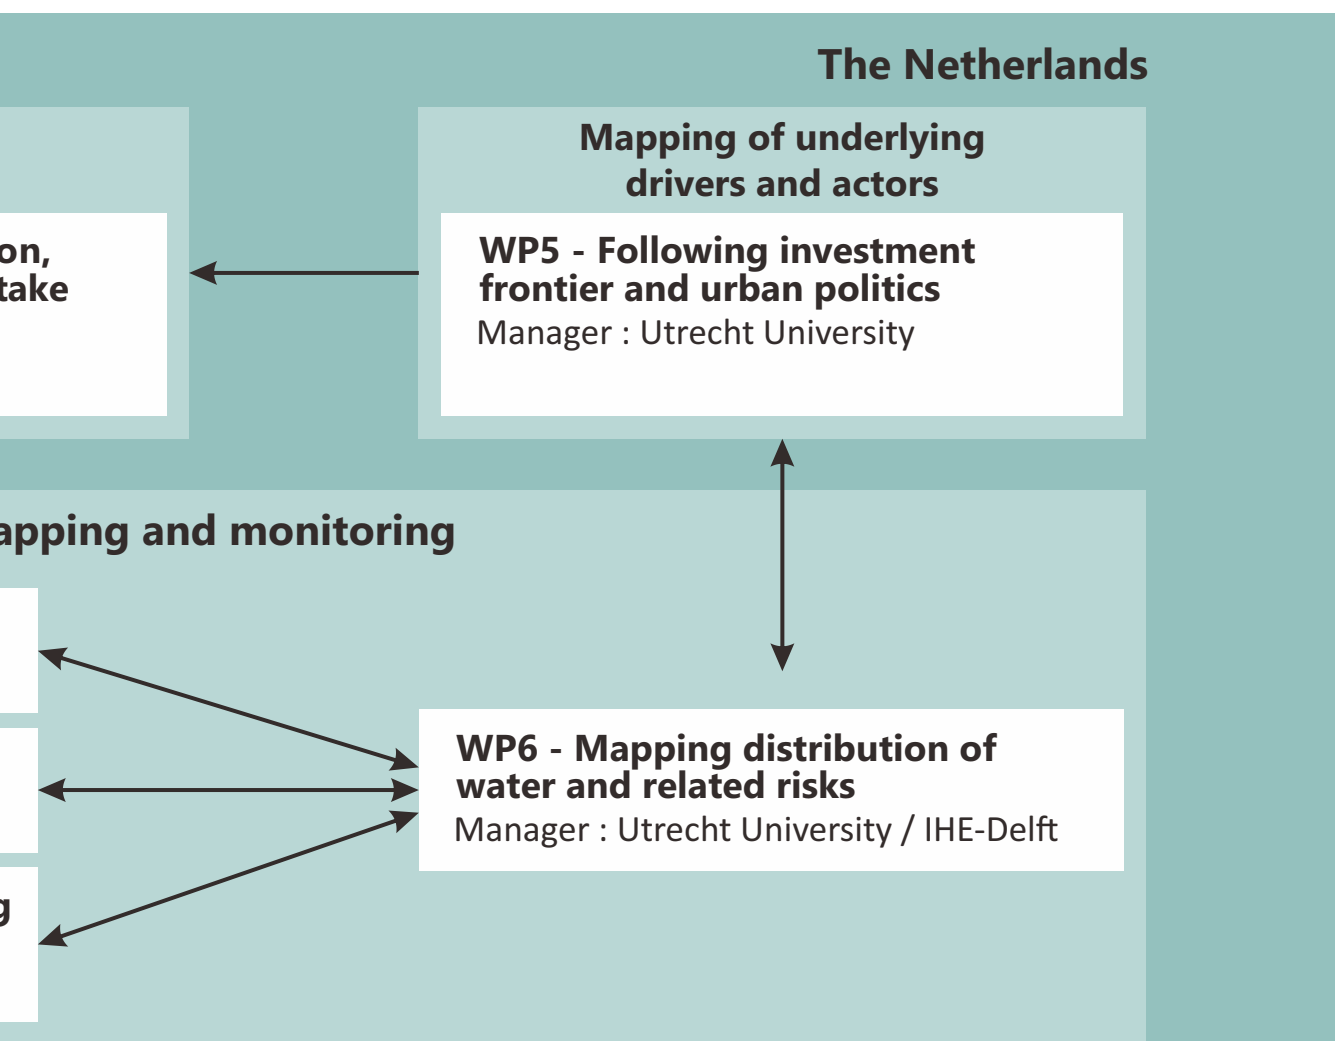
The Netherlands

Mapping of underlying drivers and actors

on, take

WP5 - Following investment frontier and urban politics
Manager : Utrecht University

apping and monitoring

g

WP6 - Mapping distribution of water and related risks
Manager : Utrecht University / IHE-Delft